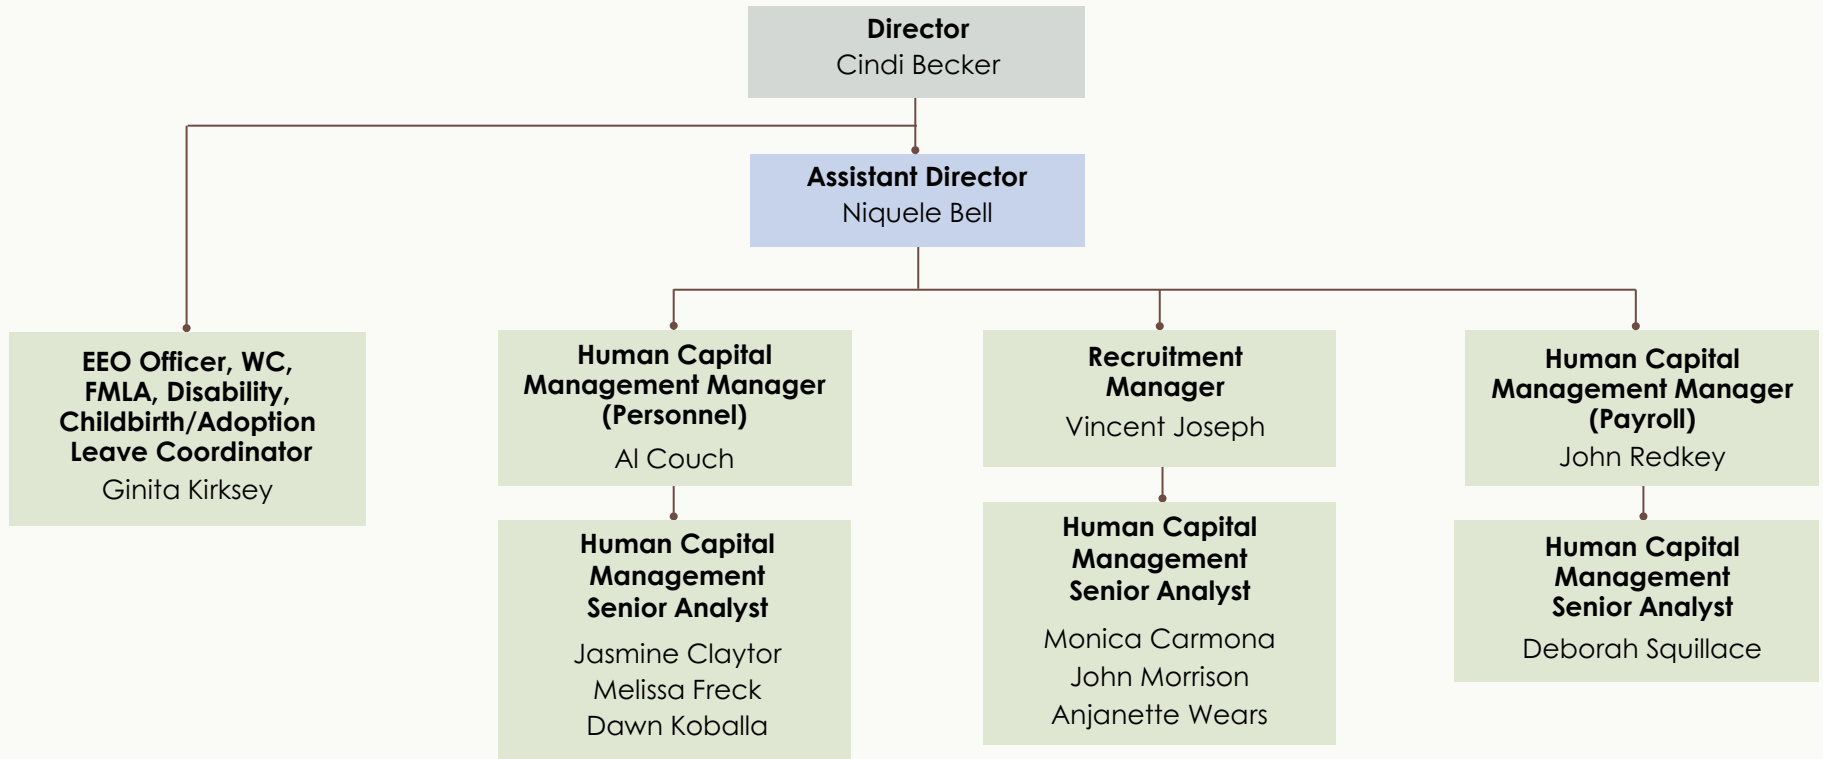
**Director**
Cindi Becker

**Assistant Director**
Niquele Bell

**EEO Officer, WC, FMLA, Disability, Childbirth/Adoption Leave Coordinator**
Ginita Kirksey

**Human Capital Management Manager (Personnel)**
Al Couch

**Human Capital Management Senior Analyst**
Jasmine Claytor
Melissa Freck
Dawn Koballa

**Recruitment Manager**
Vincent Joseph

**Human Capital Management Senior Analyst**
Monica Carmona
John Morrison
Anjanette Wears

**Human Capital Management Manager (Payroll)**
John Redkey

**Human Capital Management Senior Analyst**
Deborah Squillace